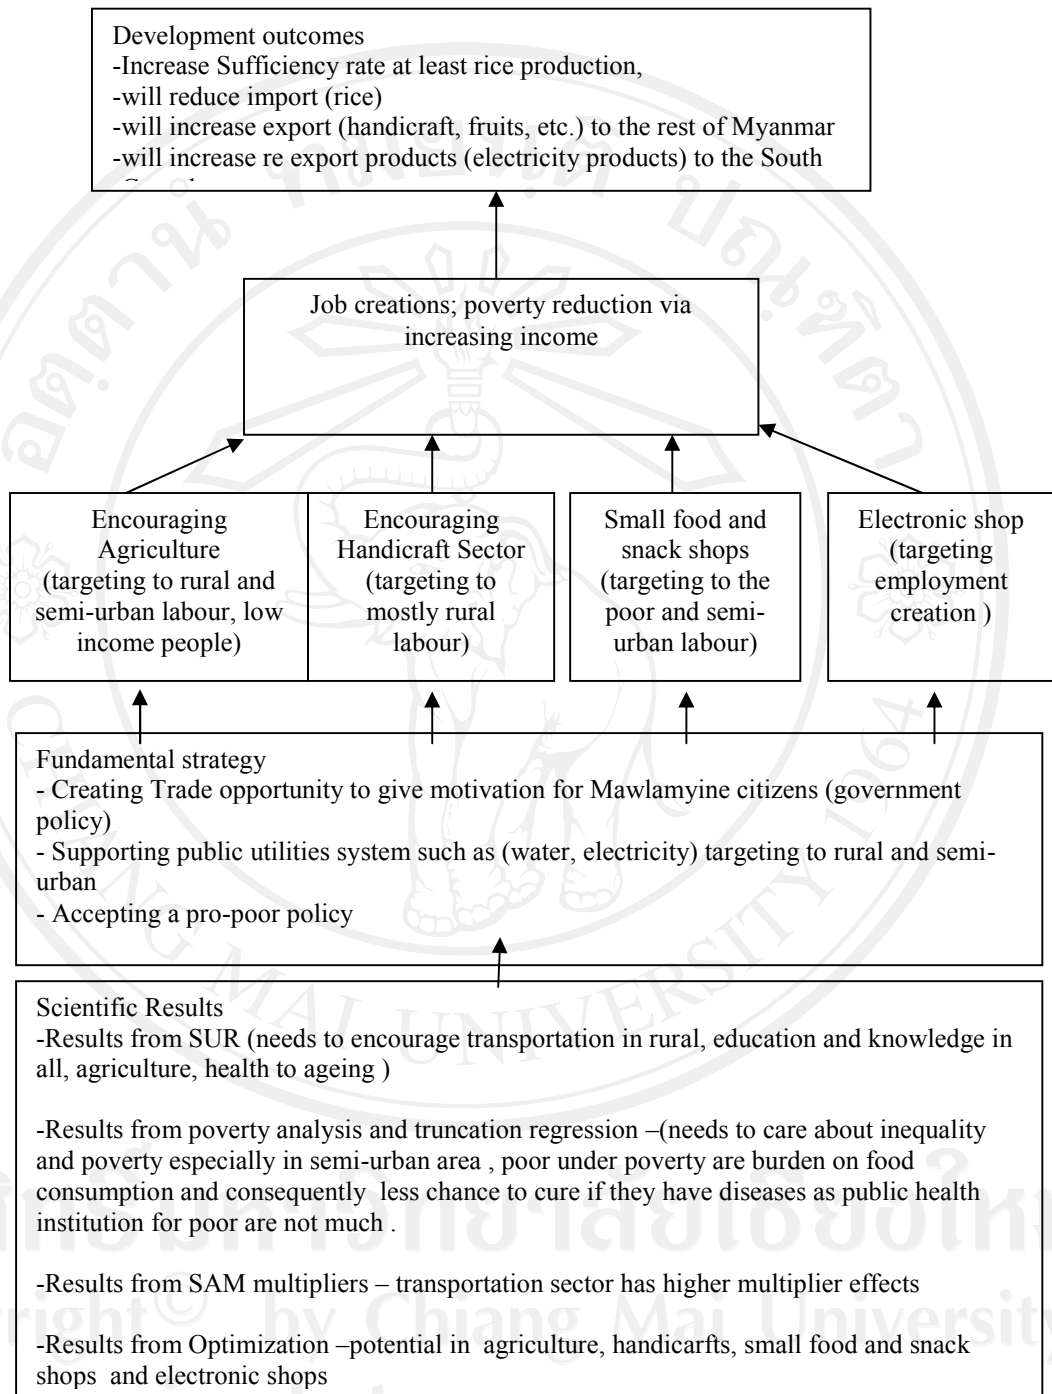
Development outcomes
-Increase Sufficiency rate at least rice production,
-will reduce import (rice)
-will increase export (handicraft, fruits, etc.) to the rest of Myanmar
-will increase re export products (electricity products) to the South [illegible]

Job creations; poverty reduction via increasing income

Encouraging Agriculture (targeting to rural and semi-urban labour, low income people)

Encouraging Handicraft Sector (targeting to mostly rural labour)

Small food and snack shops (targeting to the poor and semi-urban labour)

Electronic shop (targeting employment creation )

Fundamental strategy
- Creating Trade opportunity to give motivation for Mawlamyine citizens (government policy)
- Supporting public utilities system such as (water, electricity) targeting to rural and semi-urban
- Accepting a pro-poor policy

Scientific Results
-Results from SUR (needs to encourage transportation in rural, education and knowledge in all, agriculture, health to ageing )

-Results from poverty analysis and truncation regression –(needs to care about inequality and poverty especially in semi-urban area , poor under poverty are burden on food consumption and consequently less chance to cure if they have diseases as public health institution for poor are not much .

-Results from SAM multipliers – transportation sector has higher multiplier effects

-Results from Optimization –potential in agriculture, handicarfts, small food and snack shops and electronic shops

Copyright by Chiang Mai University